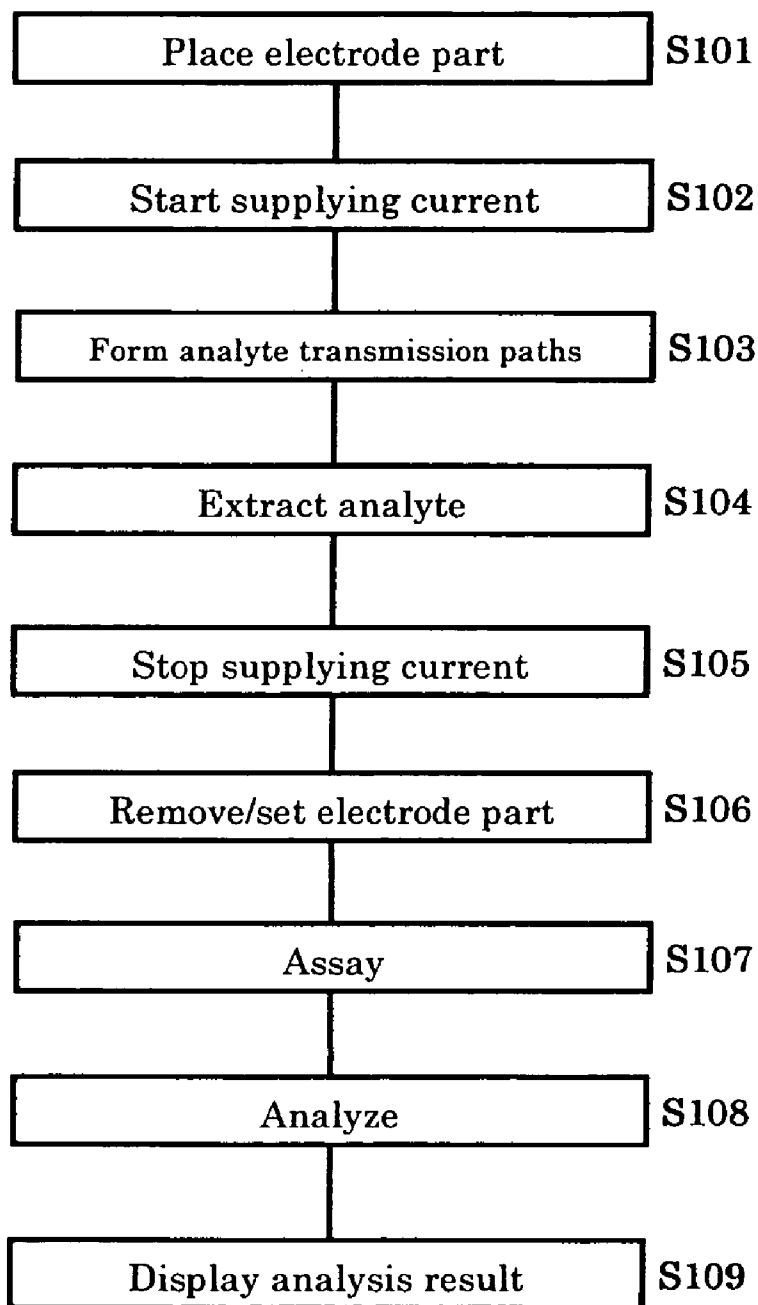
Place electrode part S101

Start supplying current S102

Form analyte transmission paths S103

Extract analyte S104

Stop supplying current S105

Remove/set electrode part S106

Assay S107

Analyze S108

Display analysis result S109